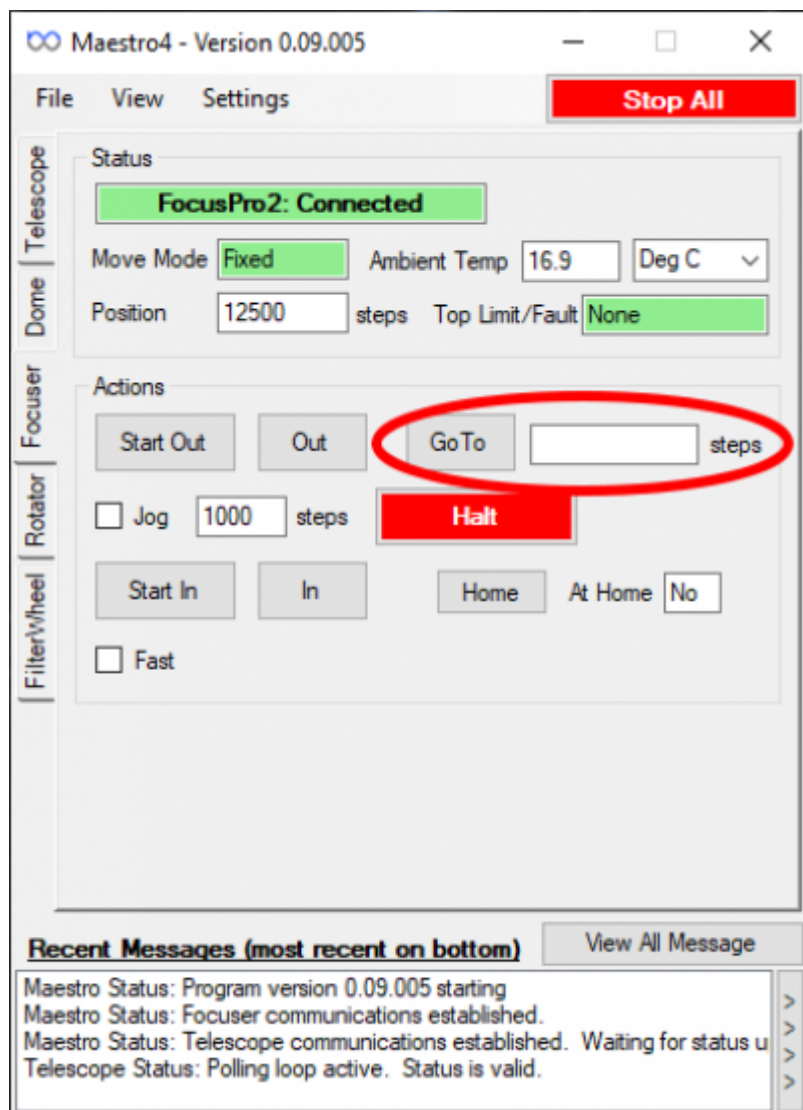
Maestro4 - Version 0.09.005

File View Settings

Stop All

Telescope
Dome
Focuser
Rotator
FilterWheel

Status

FocusPro2: Connected

Move Mode Fixed

Ambient Temp 16.9 Deg C

Position 12500 steps

Top Limit/Fault None

Actions

Start Out

Out

GoTo

steps

Jog 1000 steps

Halt

Start In

In

Home

At Home No

Fast

Recent Messages (most recent on bottom)

View All Message

Maestro Status: Program version 0.09.005 starting
Maestro Status: Focuser communications established.
Maestro Status: Telescope communications established. Waiting for status u
Telescope Status: Polling loop active. Status is valid.

>
>
>
>